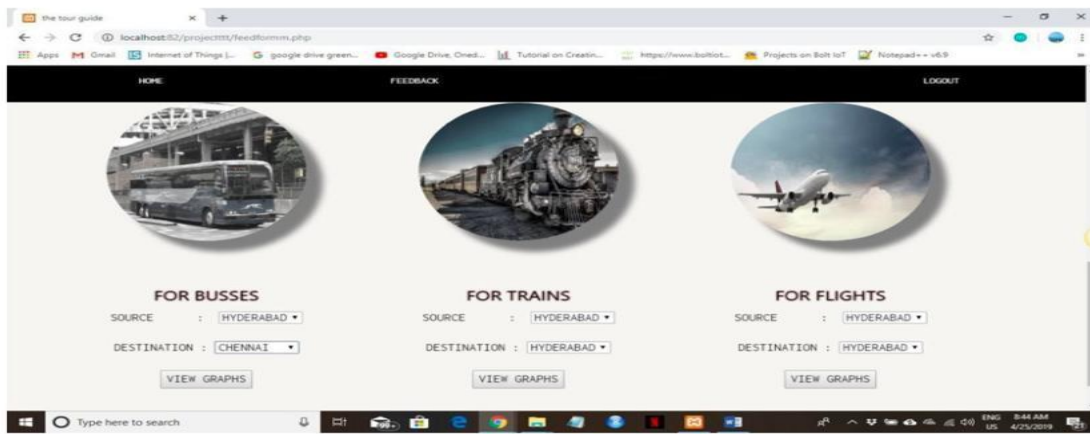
the tour guide
localhost:82/projectttt/feedformm.php
Apps Gmail Internet of Things |... google drive green... Google Drive, Oned... Tutorial on Creatin... https://www.boltiot... Projects on Bolt IoT Notepad++ v6.9

HOME FEEDBACK LOGOUT

FOR BUSSES
SOURCE : HYDERABAD
DESTINATION : CHENNAI
VIEW GRAPHS

FOR TRAINS
SOURCE : HYDERABAD
DESTINATION : HYDERABAD
VIEW GRAPHS

FOR FLIGHTS
SOURCE : HYDERABAD
DESTINATION : HYDERABAD
VIEW GRAPHS

Type here to search
ENG US 8:44 AM 4/25/2019